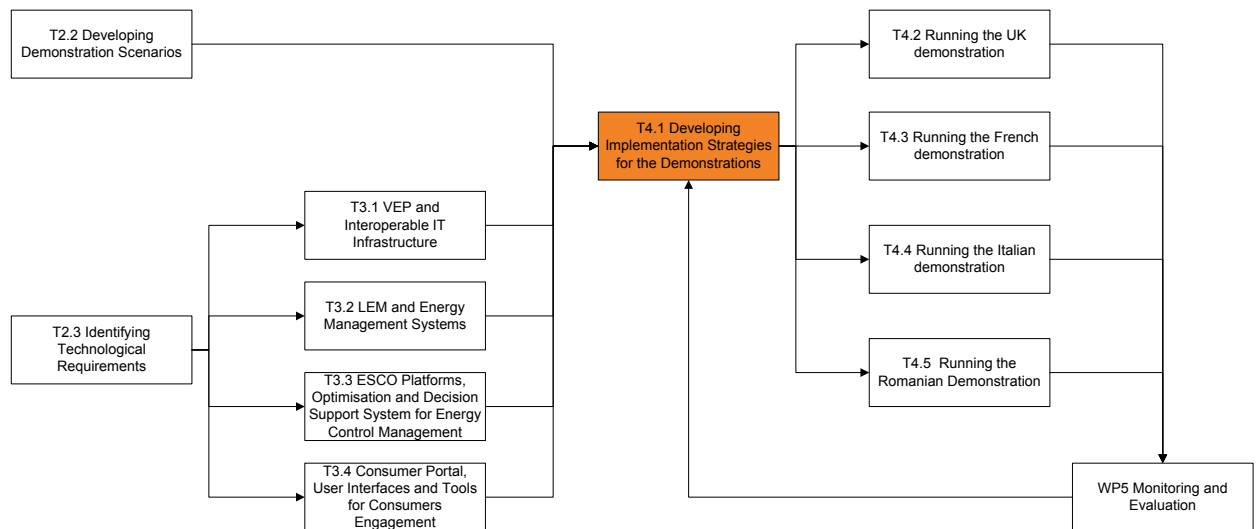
T2.2 Developing Demonstration Scenarios

T2.3 Identifying Technological Requirements

T3.1 VEP and Interoperable IT Infrastructure

T3.2 LEM and Energy Management Systems

T3.3 ESCO Platforms, Optimisation and Decision Support System for Energy Control Management

T3.4 Consumer Portal, User Interfaces and Tools for Consumers Engagement

T4.1 Developing Implementation Strategies for the Demonstrations

T4.2 Running the UK demonstration

T4.3 Running the French demonstration

T4.4 Running the Italian demonstration

T4.5 Running the Romanian Demonstration

WP5 Monitoring and Evaluation